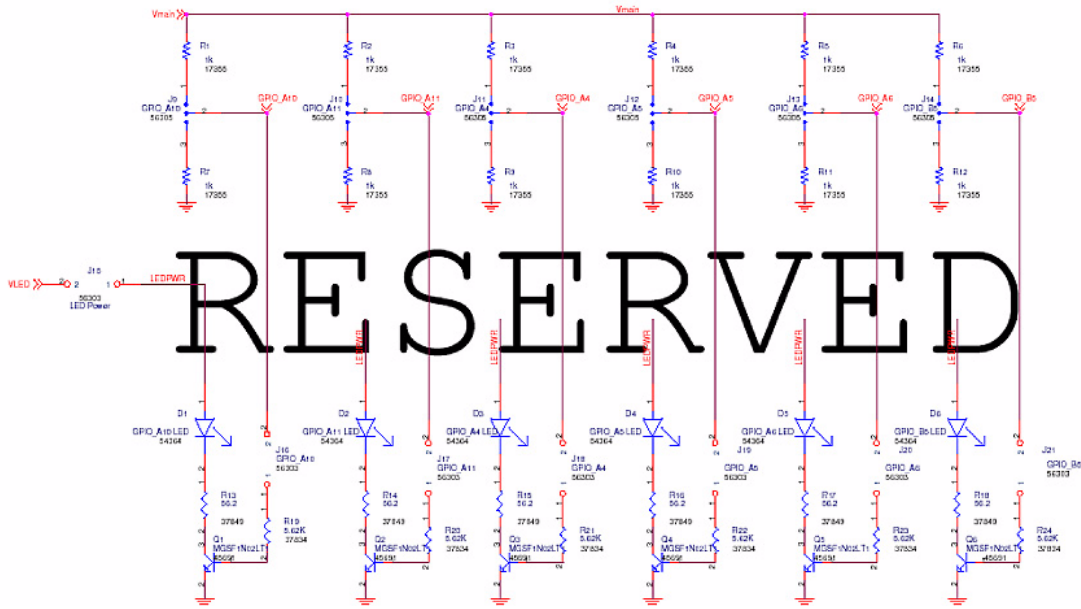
Vmain
Vmain

R1
1k
17355
J9
GPIO_A10
56305
GPIO_A10
R7
1k
17355

R2
1k
17355
J13
GPIO_A11
56305
GPIO_A11
R8
1k
17355

R3
1k
17355
J11
GPIO_A4
56305
GPIO_A4
R9
1k
17355

R4
1k
17355
J12
GPIO_A5
56305
GPIO_A5
R10
1k
17355

R5
1k
17355
J13
GPIO_A6
56305
GPIO_A6
R11
1k
17355

R6
1k
17355
J14
GPIO_B6
56305
GPIO_B6
R12
1k
17355

VLED
J15
2
1
56303
LED Power
LEDPWR

RESERVED

LEDPWR
LEDPWR
LEDPWR
LEDPWR
LEDPWR

D1
GPIO_A10 LED
54364
J16
GPIO_A10
56303
R13
56.2
37849
R19
5.62K
37834
Q1
MGSF1N02LT1
45691

D2
GPIO_A11 LED
54364
J17
GPIO_A11
56303
R14
56.2
37849
R20
5.62K
37834
Q2
MGSF1N02LT1
45691

D3
GPIO_A4 LED
54364
J18
GPIO_A4
56303
R15
56.2
37849
R21
5.62K
37834
Q3
MGSF1N02LT1
45691

D4
GPIO_A5 LED
54364
J19
GPIO_A5
56303
R16
56.2
37849
R22
5.62K
37834
Q4
MGSF1N02LT1
45691

D5
GPIO_A6 LED
54364
J20
GPIO_A6
56303
R17
56.2
37849
R23
5.62K
37834
Q5
MGSF1N02LT1
45691

D6
GPIO_B6 LED
54364
J21
GPIO_B6
56303
R18
56.2
37849
R24
5.62K
37834
Q6
MGSF1N02LT1
45691